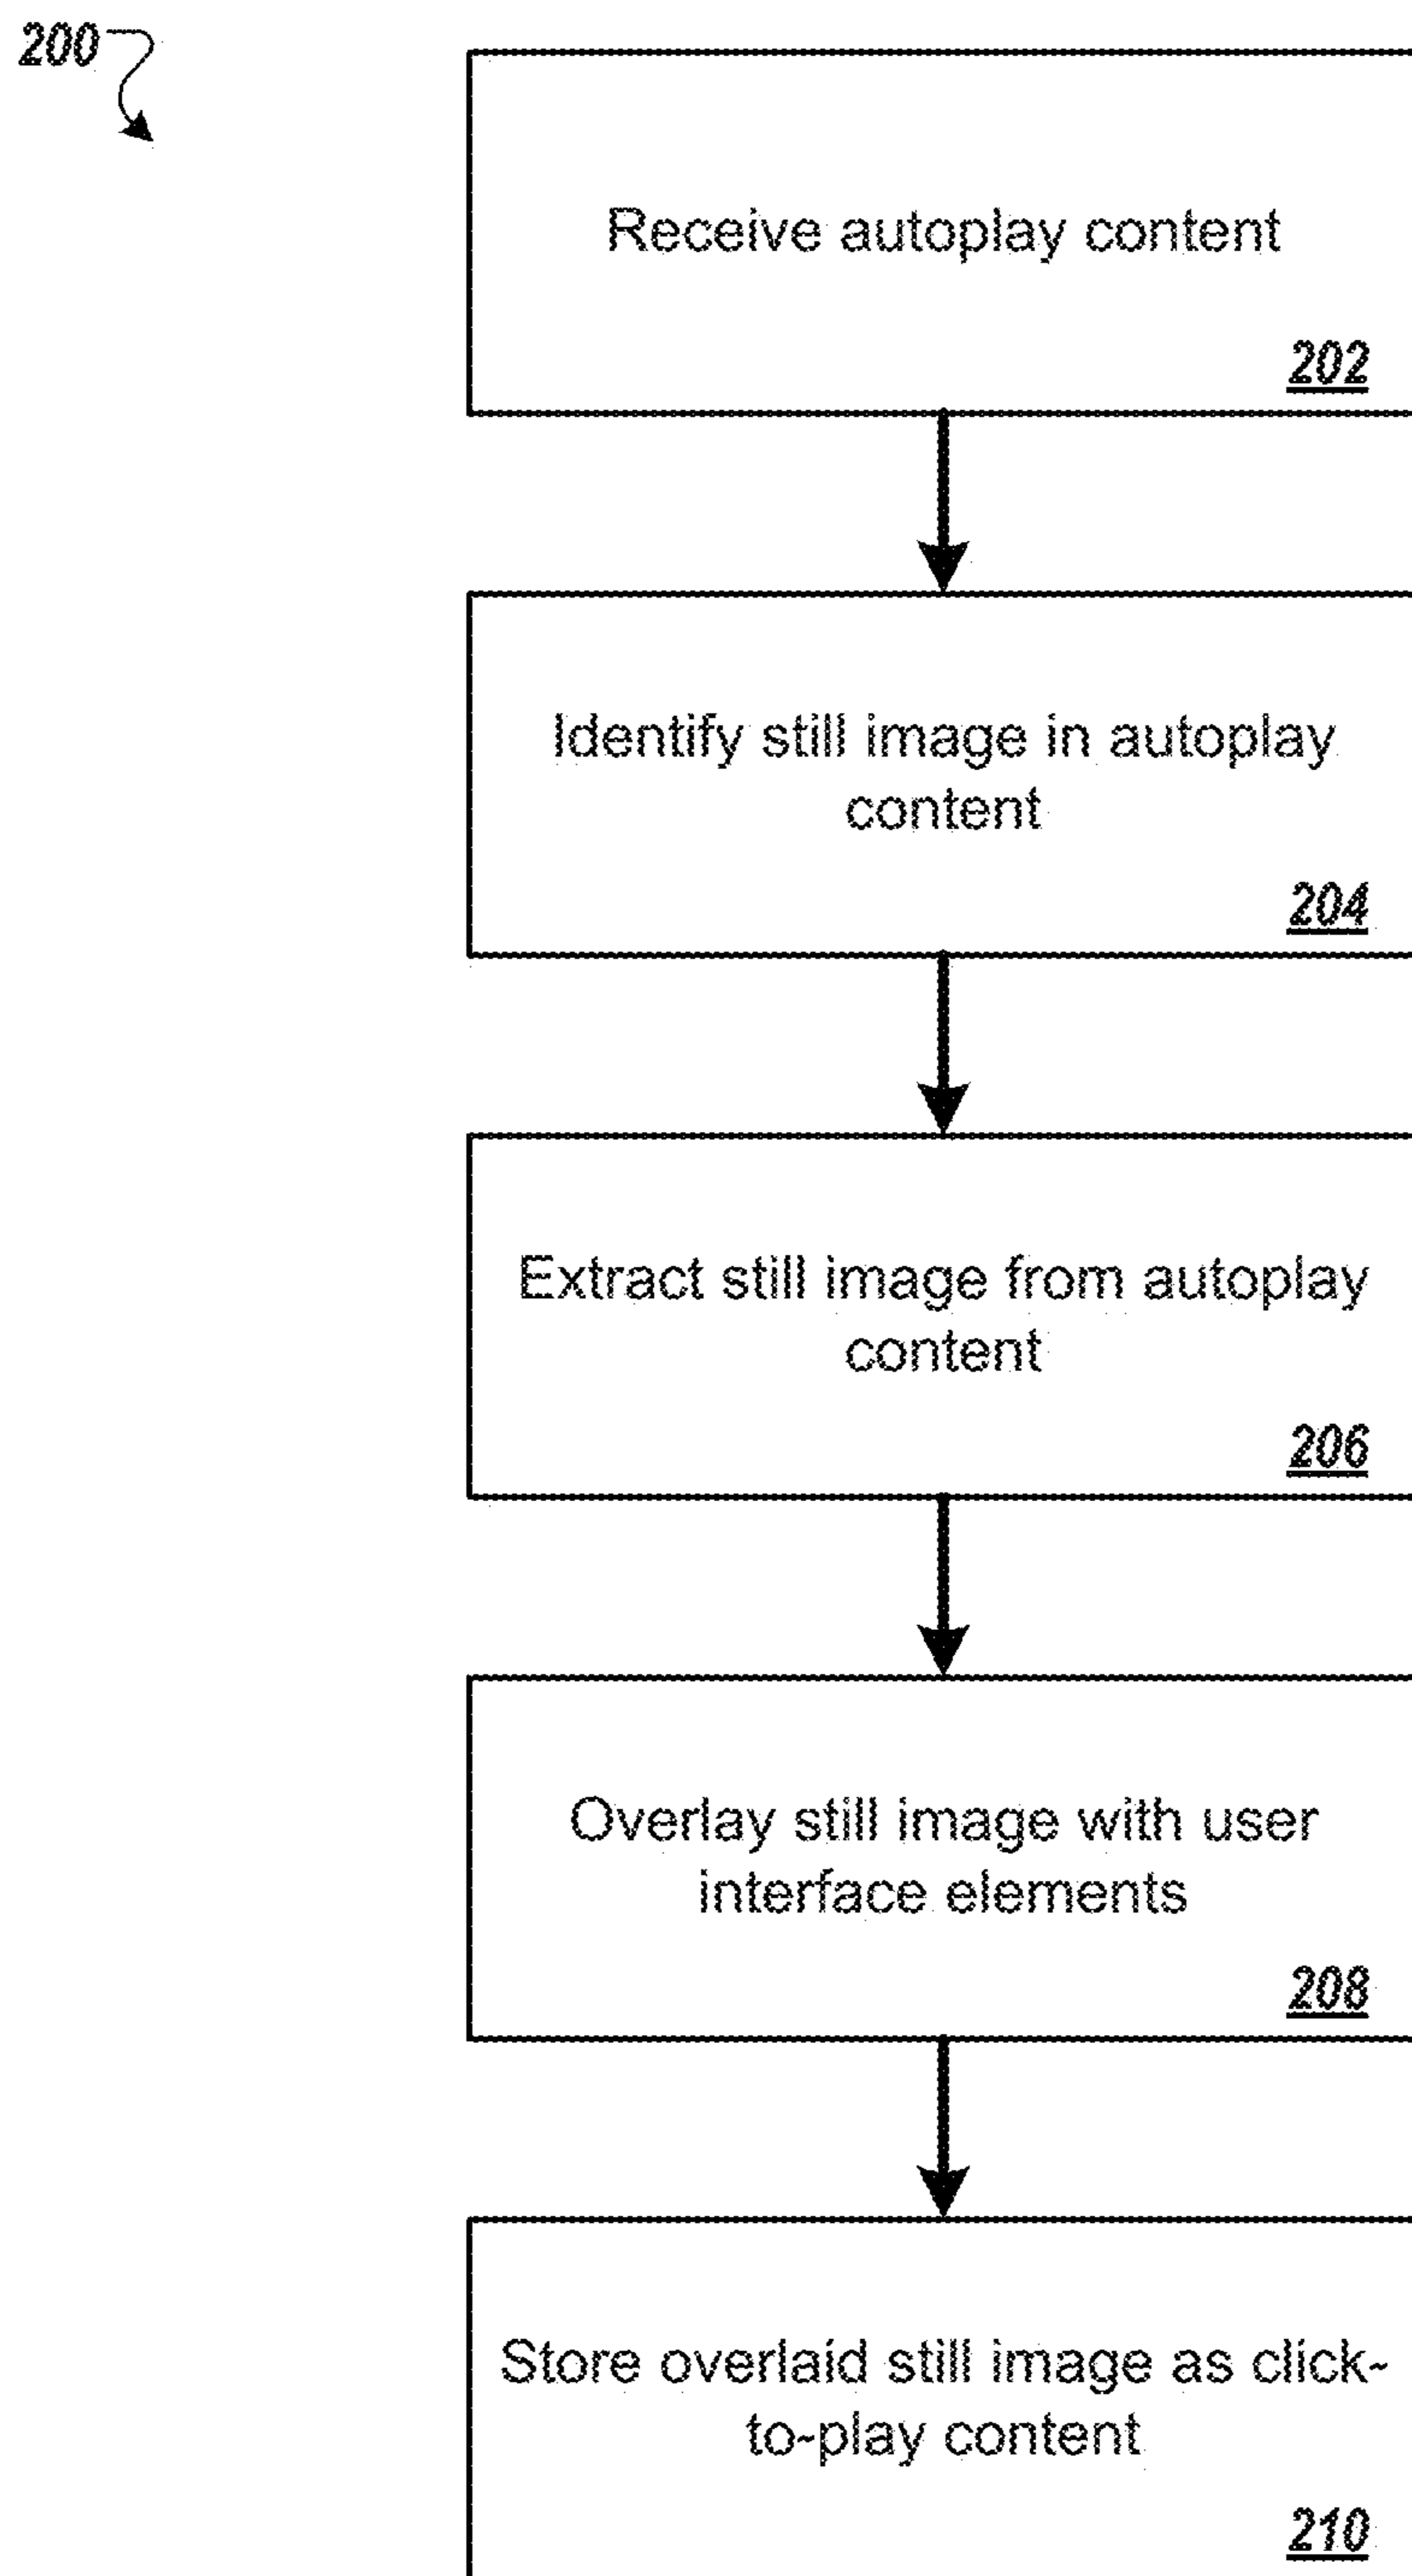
200

Receive autoplay content

202

Identify still image in autoplay content

204

Extract still image from autoplay content

206

Overlay still image with user interface elements

208

Store overlaid still image as click-to-play content

210